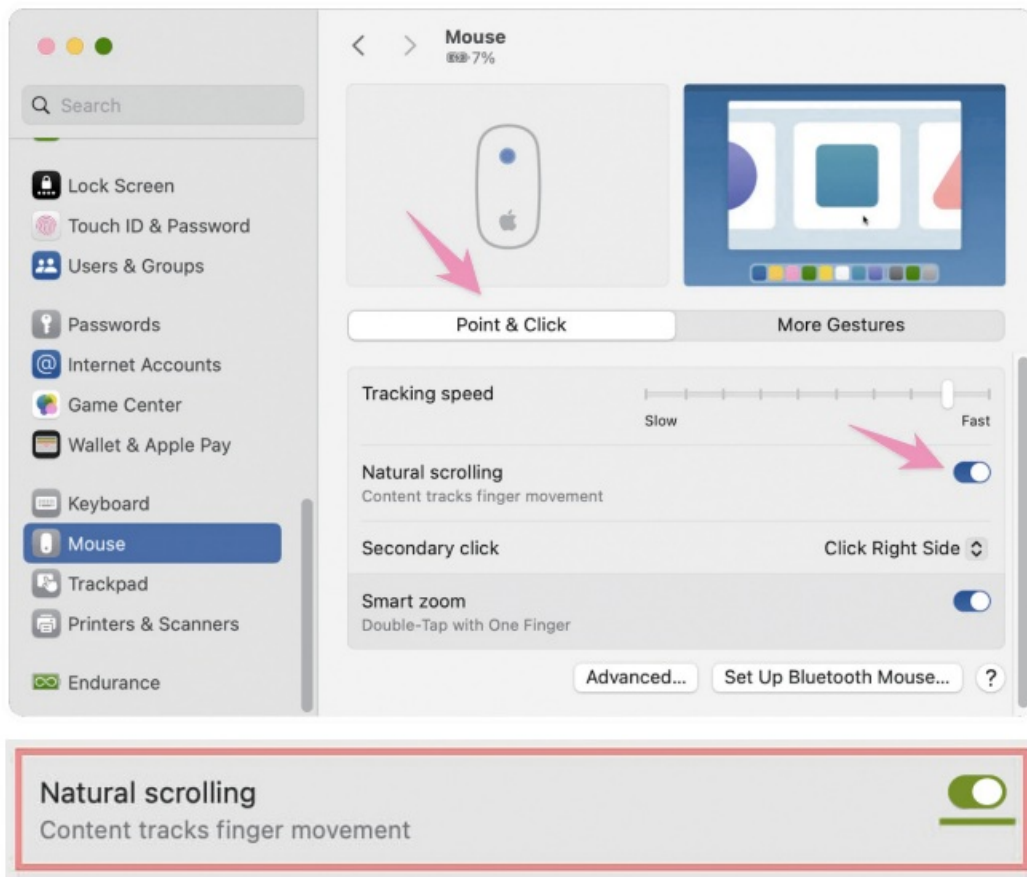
Search

Lock Screen
Touch ID & Password
Users & Groups
Passwords
Internet Accounts
Game Center
Wallet & Apple Pay
Keyboard
Mouse
Trackpad
Printers & Scanners
Endurance

Mouse
7%

Point & Click
More Gestures

Tracking speed
Slow
Fast

Natural scrolling
Content tracks finger movement

Secondary click
Click Right Side

Smart zoom
Double-Tap with One Finger

Advanced...
Set Up Bluetooth Mouse...
?

Natural scrolling
Content tracks finger movement